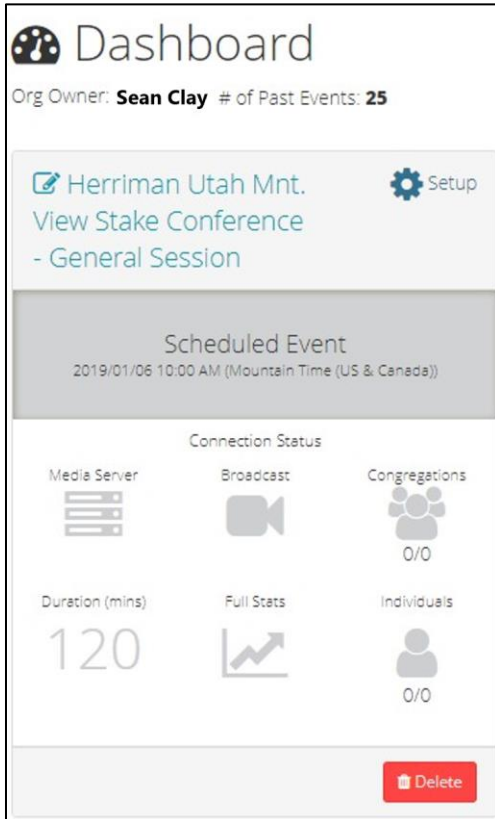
Dashboard

Org Owner: **Sean Clay** # of Past Events: **25**

Herriman Utah Mnt. View Stake Conference - General Session

Setup

Scheduled Event
2019/01/06 10:00 AM (Mountain Time (US & Canada))

Connection Status

Media Server

Broadcast

Congregations
0/0

Duration (mins)
120

Full Stats

Individuals
0/0

Delete